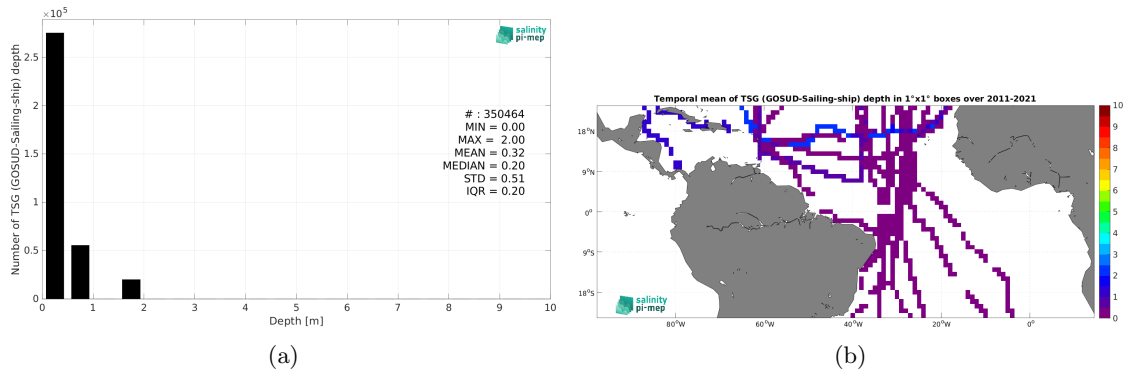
$\times 10^5$

salinity pi-mep

Number of TSG (GOSUD-Sailing-ship) depth

2.5
2
1.5
1
0.5
0

# : 350464
MIN = 0.00
MAX = 2.00
MEAN = 0.32
MEDIAN = 0.20
STD = 0.51
IQR = 0.20

0 1 2 3 4 5 6 7 8 9 10

Depth [m]

(a)

Temporal mean of TSG (GOSUD-Sailing-ship) depth in 1°x1° boxes over 2011-2021

18°N
9°N
0°
9°S
18°S

80°W 60°W 40°W 20°W 0°

10
9
8
7
6
5
4
3
2
1
0

salinity pi-mep

(b)